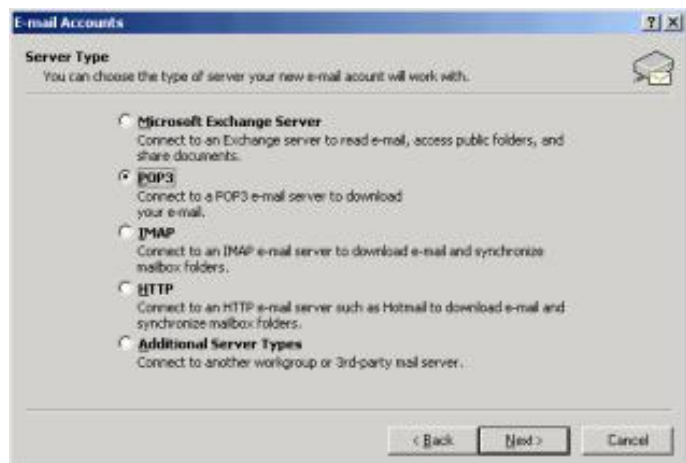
E-mail Accounts

?

X

Server Type

You can choose the type of server your new e-mail account will work with.

Microsoft Exchange Server
Connect to an Exchange server to read e-mail, access public folders, and share documents.

POP3
Connect to a POP3 e-mail server to download your e-mail.

IMAP
Connect to an IMAP e-mail server to download e-mail and synchronize mailbox folders.

HTTP
Connect to an HTTP e-mail server such as Hotmail to download e-mail and synchronize mailbox folders.

Additional Server Types
Connect to another workgroup or 3rd-party mail server.

< Back

Next >

Cancel